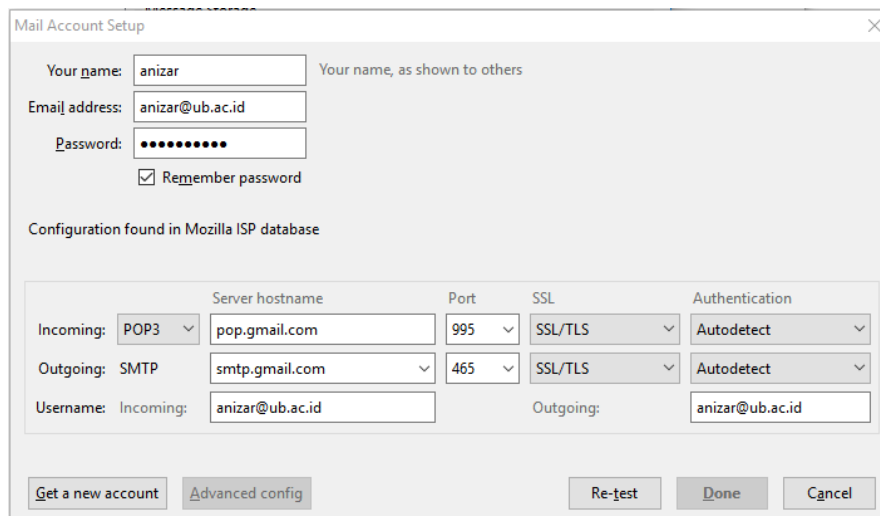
Mail Account Setup

Your name: anizar Your name, as shown to others

Email address: anizar@ub.ac.id

Password: ●●●●●●●●●●

☑ Remember password

Configuration found in Mozilla ISP database

| | | Server hostname | Port | SSL | Authentication |
|---|---|---|---|---|---|
| Incoming: | POP3 | pop.gmail.com | 995 | SSL/TLS | Autodetect |
| Outgoing: | SMTP | smtp.gmail.com | 465 | SSL/TLS | Autodetect |
| Username: | Incoming: | anizar@ub.ac.id | | Outgoing: | anizar@ub.ac.id |

Get a new account Advanced config Re-test Done Cancel